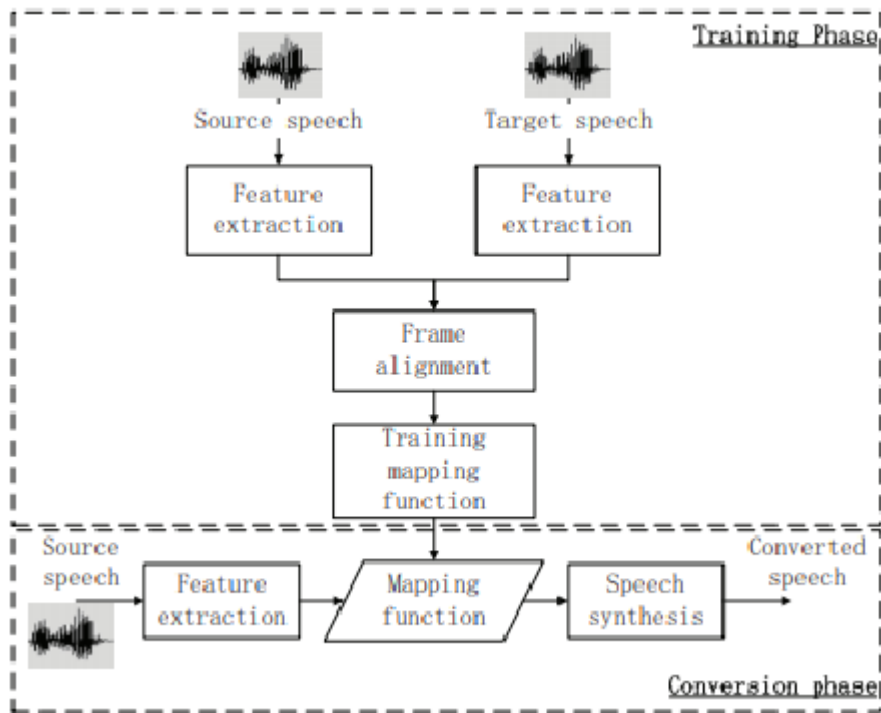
Training Phase

Source speech

Target speech

Feature extraction

Feature extraction

Frame alignment

Training mapping function

Source speech

Feature extraction

Mapping function

Speech synthesis

Converted speech

Conversion phase